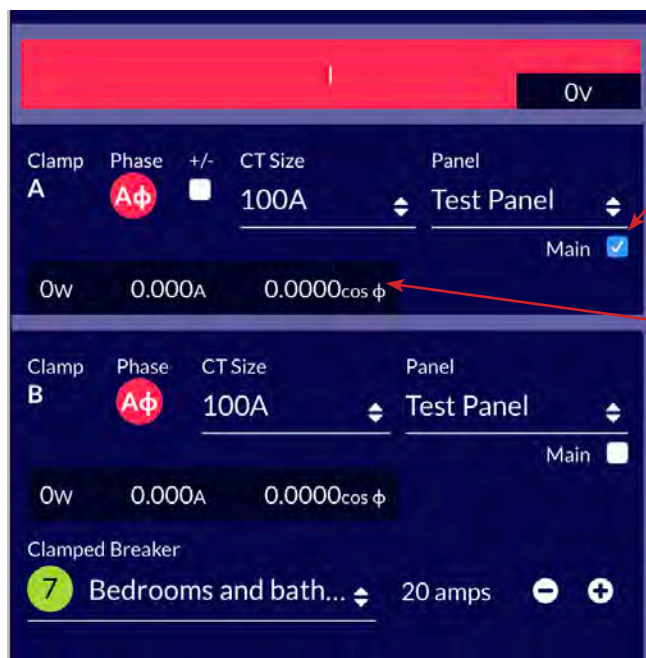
0V

Clamp A

Phase Aϕ

+/-

CT Size 100A

Panel Test Panel

Main

0W 0.000A 0.0000cos ϕ

Clamp B

Phase Aϕ

CT Size 100A

Panel Test Panel

Main

0W 0.000A 0.0000cos ϕ

Clamped Breaker

7 Bedrooms and bath...

20 amps